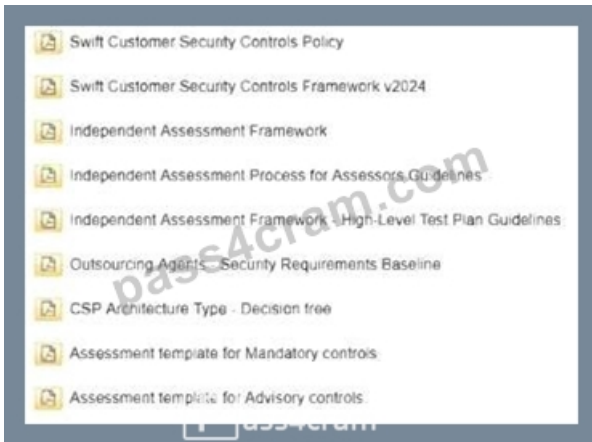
Swift Customer Security Controls Policy

Swift Customer Security Controls Framework v2024

Independent Assessment Framework

Independent Assessment Process for Assessors Guidelines

Independent Assessment Framework - High-Level Test Plan Guidelines

Outsourcing Agents - Security Requirements Baseline

CSP Architecture Type - Decision tree

Assessment template for Mandatory controls

Assessment template for Advisory controls

pass4cram.com